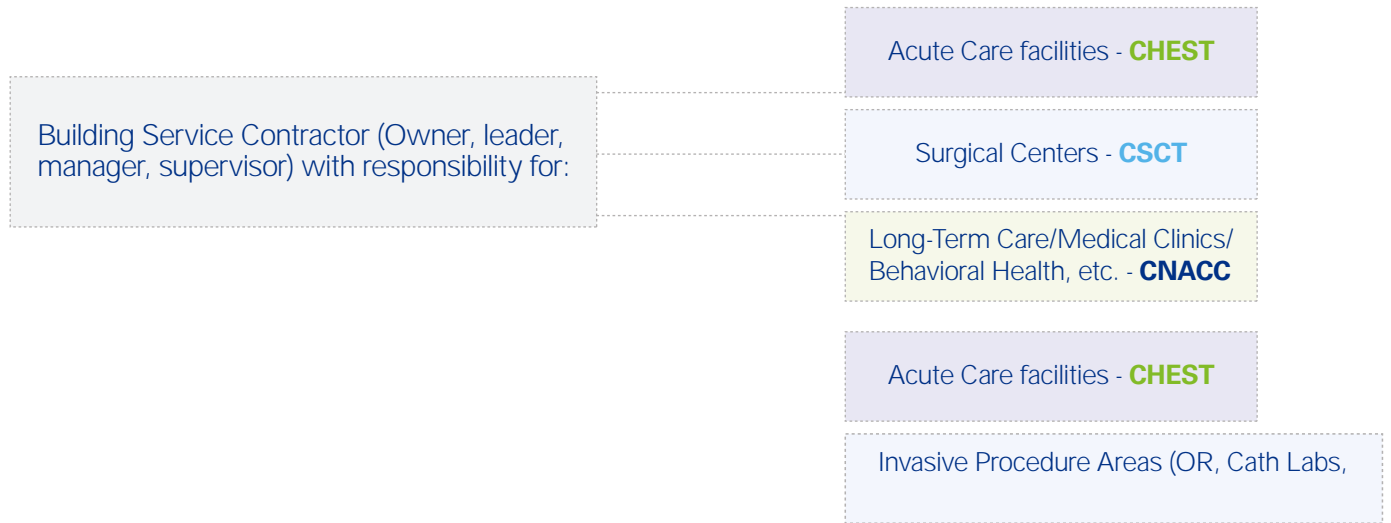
Building Service Contractor (Owner, leader, manager, supervisor) with responsibility for:

Acute Care facilities - CHEST

Surgical Centers - CSCT

Long-Term Care/Medical Clinics/ Behavioral Health, etc. - CNACC

Acute Care facilities - CHEST

Invasive Procedure Areas (OR, Cath Labs,